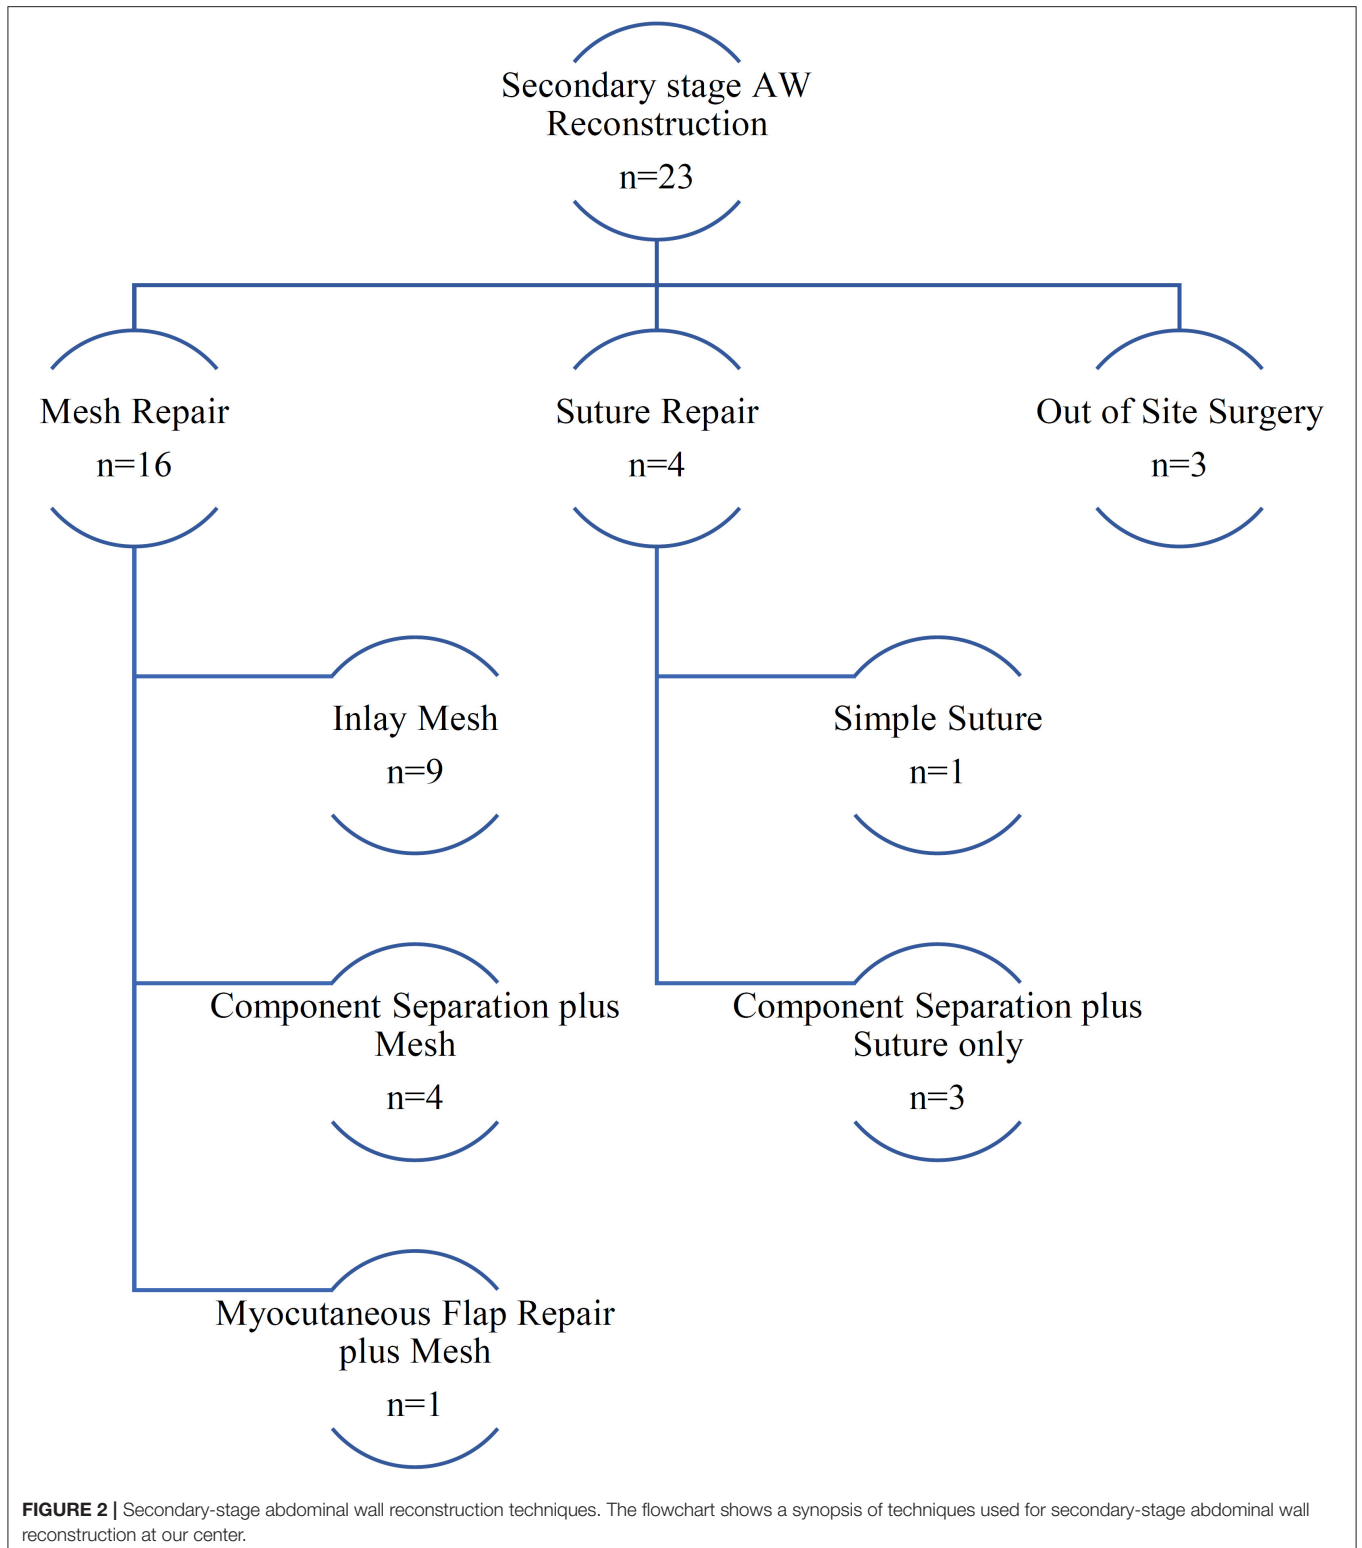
Secondary stage AW Reconstruction
n=23

Mesh Repair
n=16

Suture Repair
n=4

Out of Site Surgery
n=3

Inlay Mesh
n=9

Simple Suture
n=1

Component Separation plus Mesh
n=4

Component Separation plus Suture only
n=3

Myocutaneous Flap Repair plus Mesh
n=1

FIGURE 2 | Secondary-stage abdominal wall reconstruction techniques. The flowchart shows a synopsis of techniques used for secondary-stage abdominal wall reconstruction at our center.